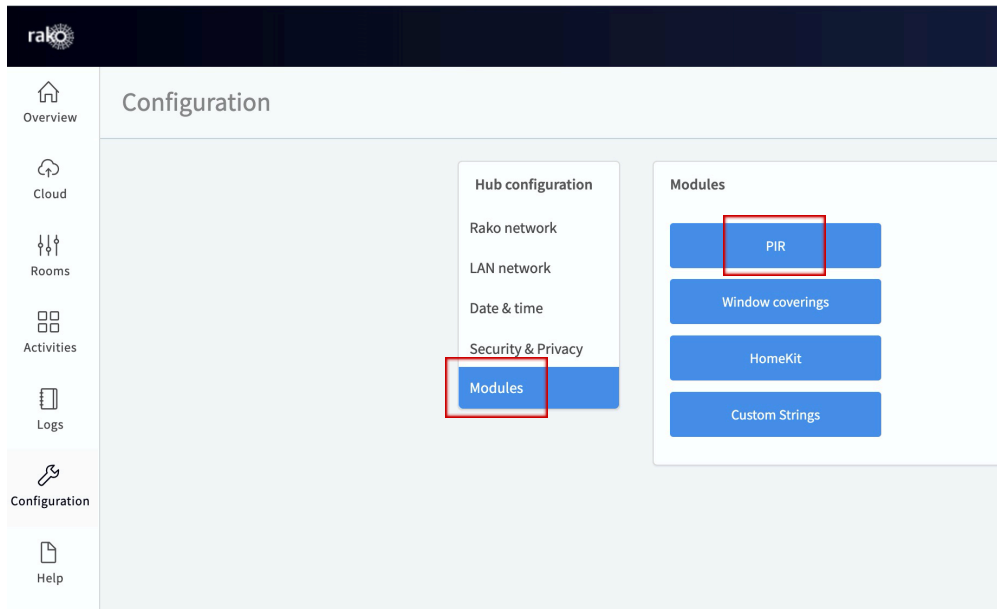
rako

Overview

Cloud

Rooms

Activities

Logs

Configuration

Help

Configuration

Hub configuration

Rako network

LAN network

Date & time

Security & Privacy

Modules

Modules

PIR

Window coverings

HomeKit

Custom Strings